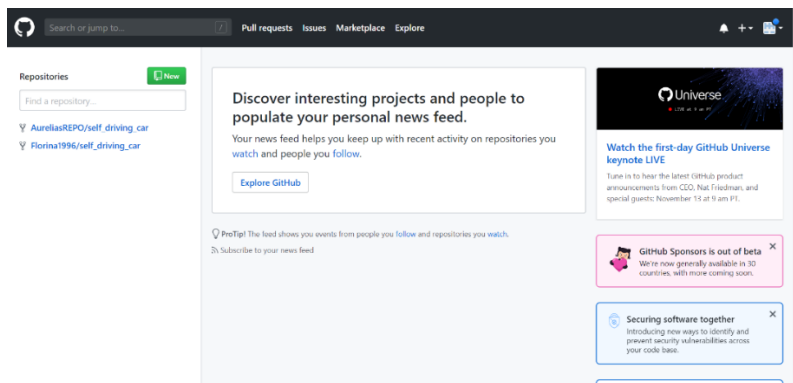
Search or jump to... / Pull requests Issues Marketplace Explore

Repositories New

Find a repository...

AureliasREPO/self_driving_car

Florina1996/self_driving_car

Discover interesting projects and people to populate your personal news feed.

Your news feed helps you keep up with recent activity on repositories you watch and people you follow.

Explore GitHub

ProTip! The feed shows you events from people you follow and repositories you watch.

Subscribe to your news feed

Universe

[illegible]

Watch the first-day GitHub Universe keynote LIVE

Tune in to hear the latest GitHub product announcements from CEO, Nat Friedman, and special guests: November 13 at 9 am PT.

GitHub Sponsors is out of beta

We're now generally available in 30 countries, with more coming soon.

Securing software together

Introducing new ways to identify and prevent security vulnerabilities across your code base.